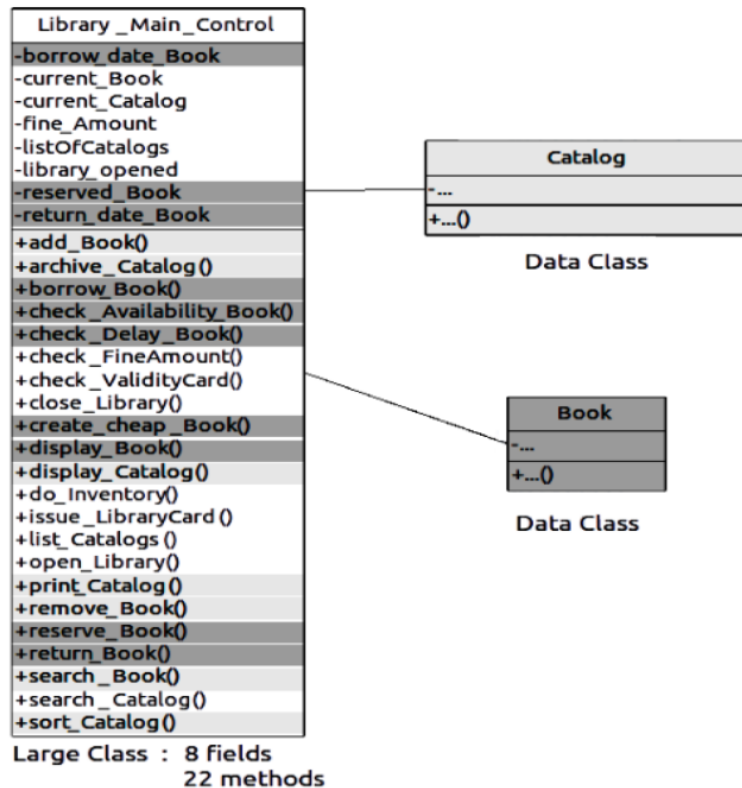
Library _Main_Control
-borrow_date_Book
-current_Book
-current_Catalog
-fine_Amount
-listOfCatalogs
-library_opened
-reserved_Book
-return_date_Book
+add_Book()
+archive_Catalog()
+borrow_Book()
+check_Availability_Book()
+check_Delay_Book()
+check_FineAmount()
+check_ValidityCard()
+close_Library()
+create_cheap_Book()
+display_Book()
+display_Catalog()
+do_Inventory()
+issue_LibraryCard()
+list_Catalogs()
+open_Library()
+print_Catalog()
+remove_Book()
+reserve_Book()
+return_Book()
+search_Book()
+search_Catalog()
+sort_Catalog()

Large Class : 8 fields
22 methods

Catalog
-...
+...()

Data Class

Book
-...
+...()

Data Class